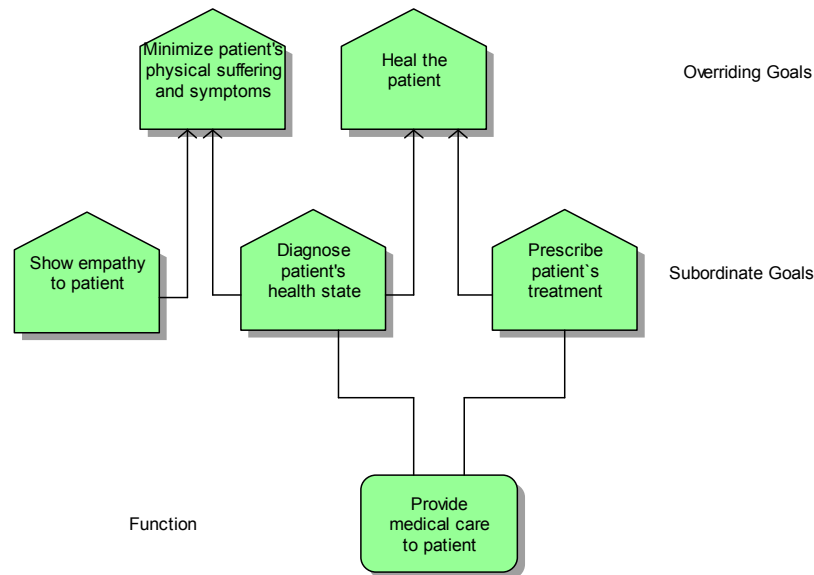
Minimize patient's physical suffering and symptoms

Heal the patient

Overriding Goals

Show empathy to patient

Diagnose patient's health state

Prescribe patient`s treatment

Subordinate Goals

Function

Provide medical care to patient